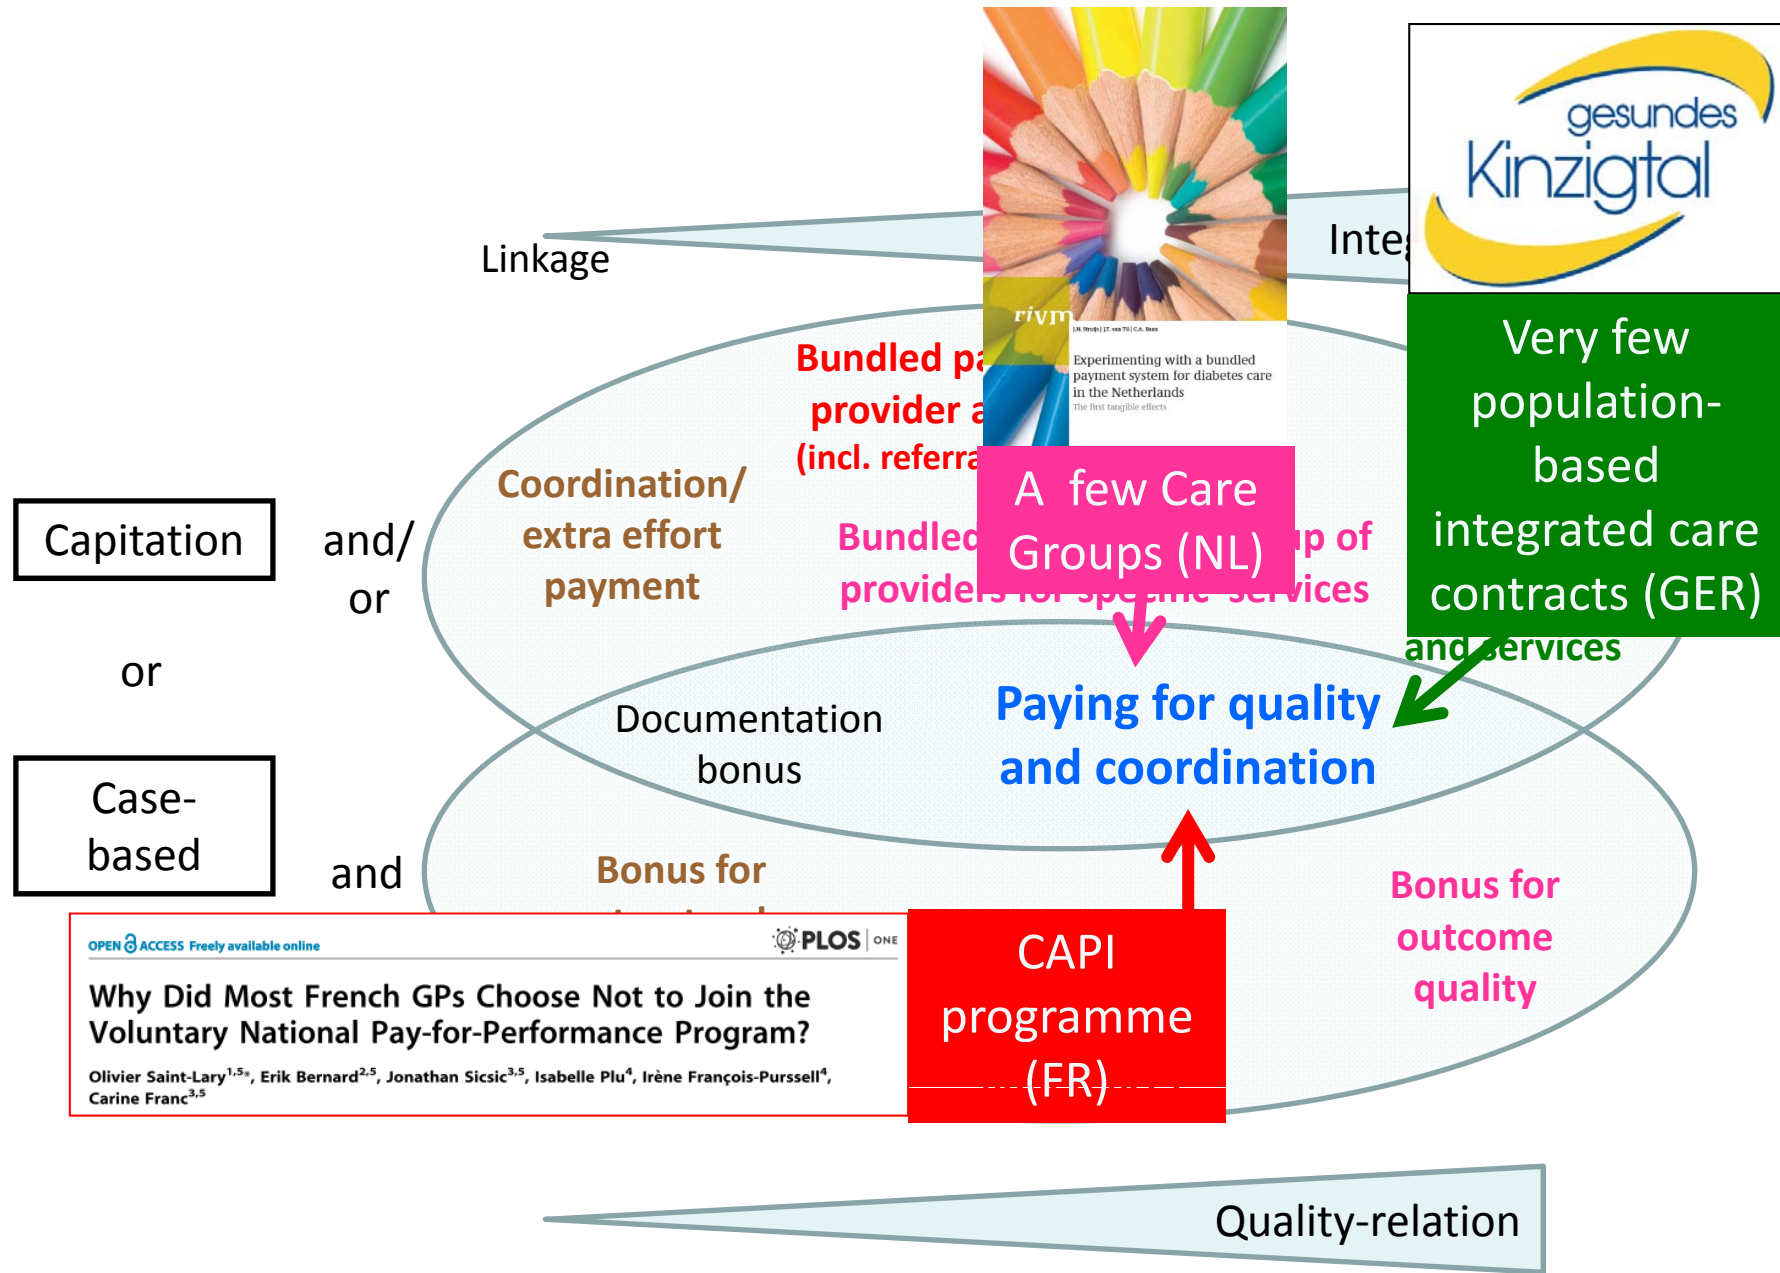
Linkage

Integ

gesundes Kinzigtal

rivm

J.N. Struijs | J.T. van Til | C.A. Baan

Experimenting with a bundled payment system for diabetes care in the Netherlands

The first tangible effects

Bundled pa
provider a
(incl. referra

Very few population-based integrated care contracts (GER)

Coordination/ extra effort payment

Bundled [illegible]p of
provide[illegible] services

A few Care Groups (NL)

Capitation

and/ or

or

and services

Documentation bonus

Paying for quality and coordination

Case-based

and

Bonus for

Bonus for outcome quality

OPEN ACCESS Freely available online

PLOS ONE

Why Did Most French GPs Choose Not to Join the Voluntary National Pay-for-Performance Program?

Olivier Saint-Lary$^{1,5*}$, Erik Bernard$^{2,5}$, Jonathan Sicsic$^{3,5}$, Isabelle Plu$^{4}$, Irène François-Purssell$^{4}$, Carine Franc$^{3,5}$

CAPI programme (FR)

Quality-relation